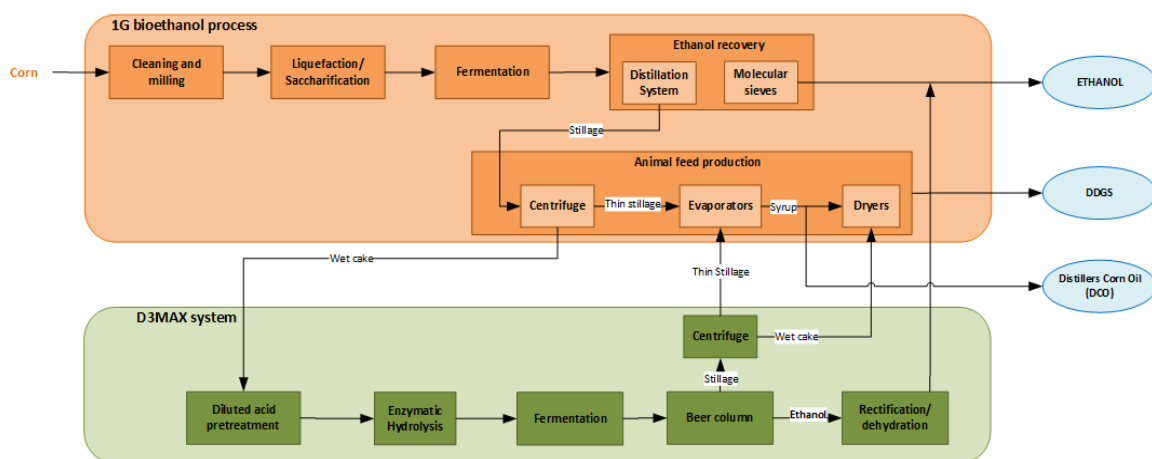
1G bioethanol process

Corn

Cleaning and milling

Liquefaction/ Saccharification

Fermentation

Ethanol recovery

Distillation System

Molecular sieves

ETHANOL

Stillage

Animal feed production

Centrifuge

Thin stillage

Evaporators

Syrup

Dryers

DDGS

Wet cake

Thin Stillage

Distillers Corn Oil (DCO)

D3MAX system

Centrifuge

Wet cake

Stillage

Diluted acid pretreatment

Enzymatic Hydrolysis

Fermentation

Beer column

Ethanol

Rectification/ dehydration